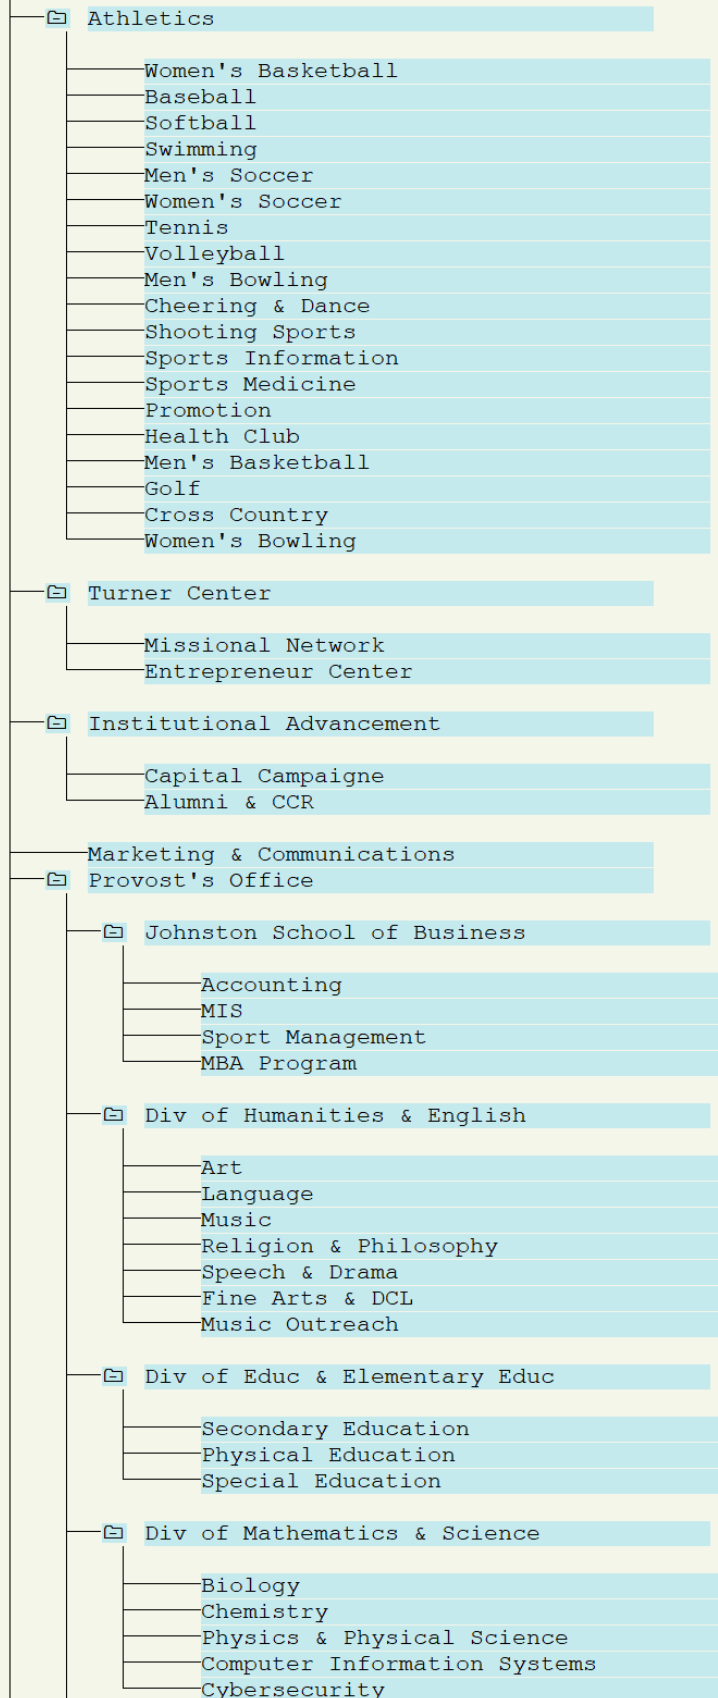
Athletics

Women's Basketball
Baseball
Softball
Swimming
Men's Soccer
Women's Soccer
Tennis
Volleyball
Men's Bowling
Cheering & Dance
Shooting Sports
Sports Information
Sports Medicine
Promotion
Health Club
Men's Basketball
Golf
Cross Country
Women's Bowling

Turner Center

Missional Network
Entrepreneur Center

Institutional Advancement

Capital Campaigne
Alumni & CCR

Marketing & Communications
Provost's Office

Johnston School of Business

Accounting
MIS
Sport Management
MBA Program

Div of Humanities & English

Art
Language
Music
Religion & Philosophy
Speech & Drama
Fine Arts & DCL
Music Outreach

Div of Educ & Elementary Educ

Secondary Education
Physical Education
Special Education

Div of Mathematics & Science

Biology
Chemistry
Physics & Physical Science
Computer Information Systems
Cybersecurity